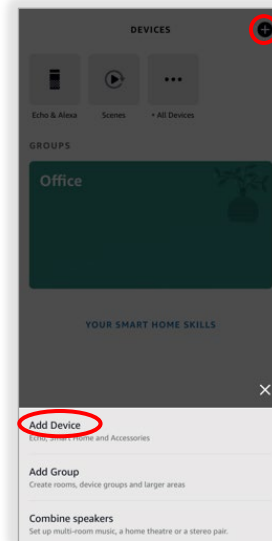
DEVICES

Echo & Alexa

Scenes

• All Devices

GROUPS

Office

YOUR SMART HOME SKILLS

Add Device
Echo, Smart Home and Accessories

Add Group
Create rooms, device groups and larger areas

Combine speakers
Set up multi-room music, a home theatre or a stereo pair.